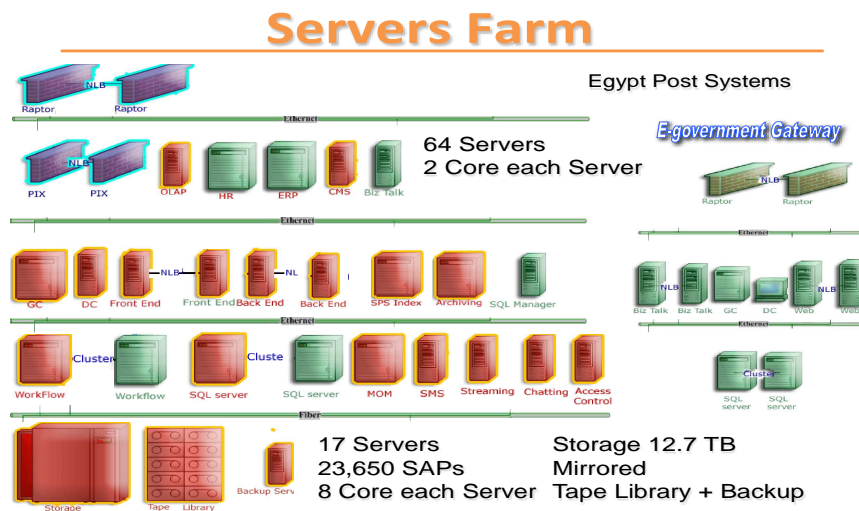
Servers Farm

Egypt Post Systems

Raptor NLB Raptor

Ethernet

64 Servers
2 Core each Server

PIX NLB PIX OLAP HR ERP CMS Biz Talk

Ethernet

E-government Gateway

Raptor NLB Raptor

Ethernet

GC DC Front End NLB Front End Back End NL Back End SPS Index Archiving SQL Manager

Biz Talk NLB Biz Talk GC DC Web NLB Web

Ethernet

Ethernet

WorkFlow Cluster Workflow SQL server Cluste SQL server MOM SMS Streaming Chatting Access Control

Cluster SQL server SQL server

Fiber

Storage Tape Library Backup Serv

17 Servers
23,650 SAPs
8 Core each Server

Storage 12.7 TB
Mirrored
Tape Library + Backup